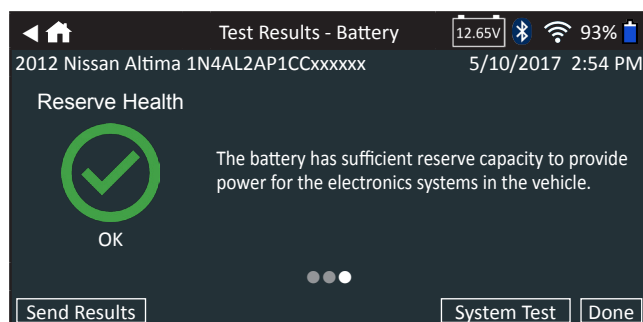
Test Results - Battery
12.65V 93%

2012 Nissan Altima 1N4AL2AP1CCxxxxxx 5/10/2017 2:54 PM

Reserve Health

The battery has sufficient reserve capacity to provide power for the electronics systems in the vehicle.

OK

Send Results
System Test
Done